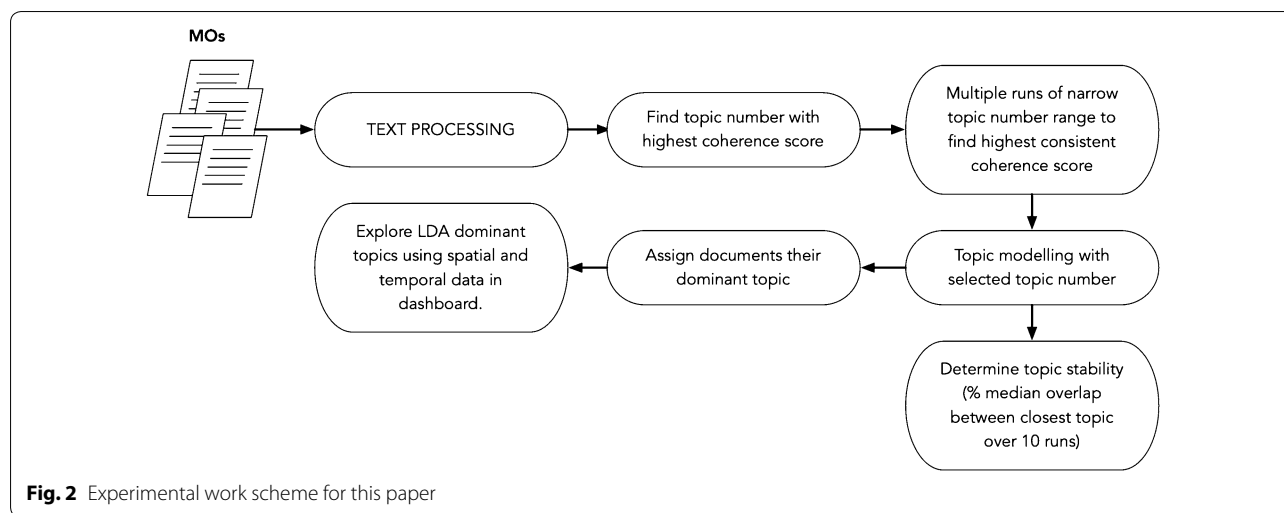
MOs

TEXT PROCESSING

Find topic number with highest coherence score

Multiple runs of narrow topic number range to find highest consistent coherence score

Topic modelling with selected topic number

Assign documents their dominant topic

Explore LDA dominant topics using spatial and temporal data in dashboard.

Determine topic stability (% median overlap between closest topic over 10 runs)

**Fig. 2** Experimental work scheme for this paper